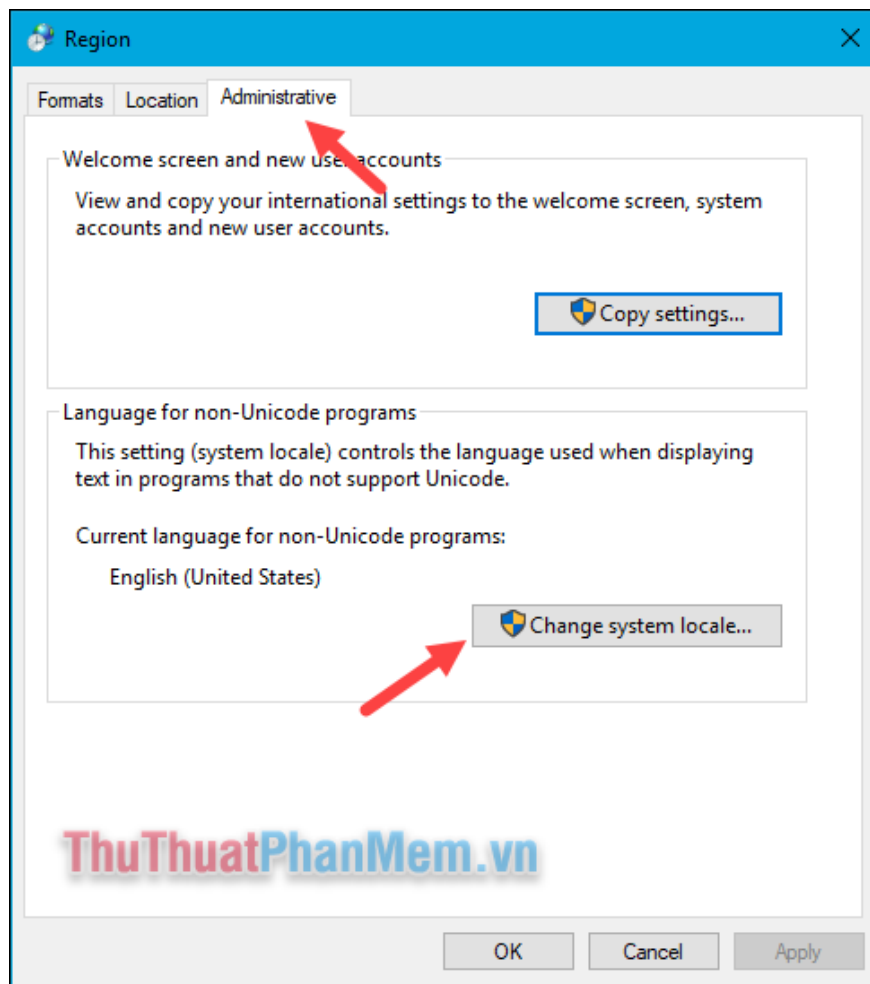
Region

Formats | Location | Administrative

Welcome screen and new user accounts

View and copy your international settings to the welcome screen, system accounts and new user accounts.

Copy settings...

Language for non-Unicode programs

This setting (system locale) controls the language used when displaying text in programs that do not support Unicode.

Current language for non-Unicode programs:

English (United States)

Change system locale...

ThuThuatPhanMem.vn

OK

Cancel

Apply